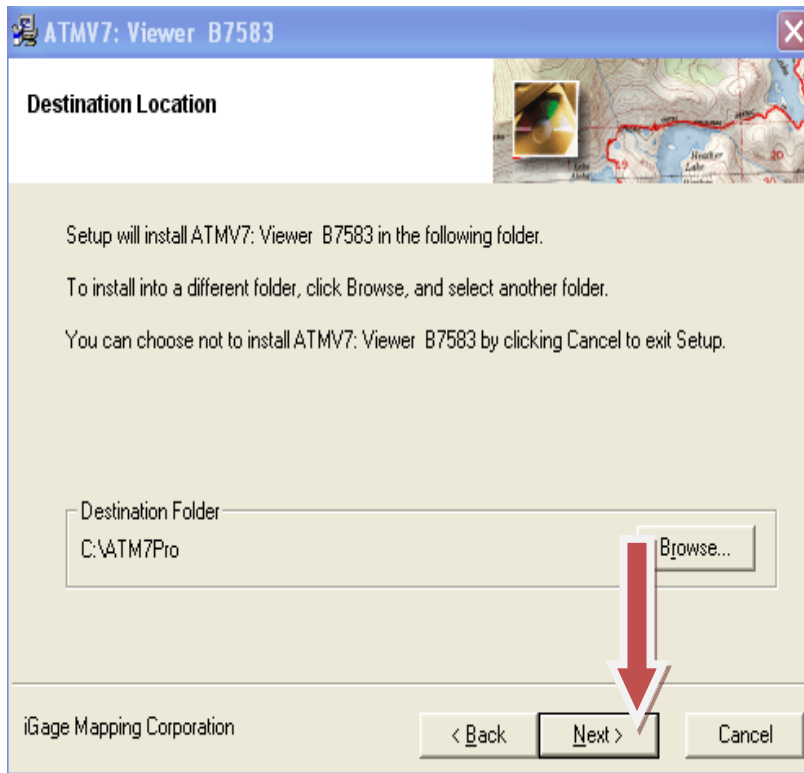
ATMV7: Viewer B7583

Destination Location

Setup will install ATMV7: Viewer B7583 in the following folder.

To install into a different folder, click Browse, and select another folder.

You can choose not to install ATMV7: Viewer B7583 by clicking Cancel to exit Setup.

Destination Folder

C:\ATM7Pro

Browse...

iGage Mapping Corporation

< Back

Next >

Cancel